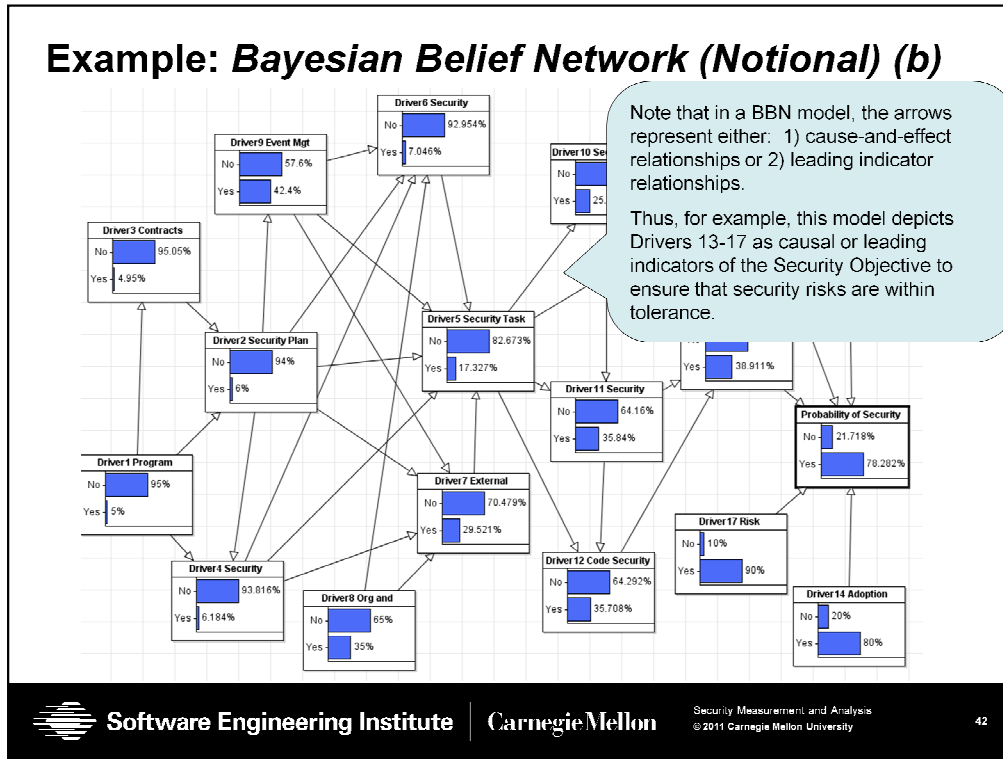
Example: *Bayesian Belief Network (Notional) (b)*

Note that in a BBN model, the arrows represent either: 1) cause-and-effect relationships or 2) leading indicator relationships.

Thus, for example, this model depicts Drivers 13-17 as causal or leading indicators of the Security Objective to ensure that security risks are within tolerance.

Driver6 Security
No 92.954%
Yes 7.046%

Driver9 Event Mgt
No 57.6%
Yes 42.4%

Driver10 Se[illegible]
No
Yes 25.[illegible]

Driver3 Contracts
No 95.05%
Yes 4.95%

Driver5 Security Task
No 82.673%
Yes 17.327%

Driver2 Security Plan
No 94%
Yes 6%

Yes 38.911%

Driver11 Security
No 64.16%
Yes 35.84%

Probability of Security
No 21.718%
Yes 78.282%

Driver1 Program
No 95%
Yes 5%

Driver7 External
No 70.479%
Yes 29.521%

Driver17 Risk
No 10%
Yes 90%

Driver4 Security
No 93.816%
Yes 6.184%

Driver8 Org and
No 65%
Yes 35%

Driver12 Code Security
No 64.292%
Yes 35.708%

Driver14 Adoption
No 20%
Yes 80%

Software Engineering Institute | Carnegie Mellon

Security Measurement and Analysis
© 2011 Carnegie Mellon University

42